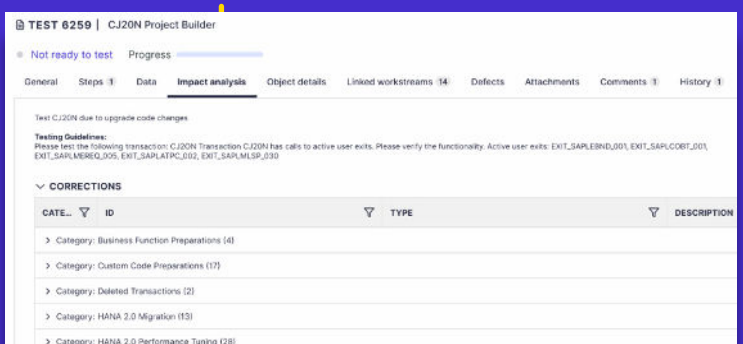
TEST 6259 | CJ20N Project Builder

Not ready to test Progress

General Steps 1 Data Impact analysis Object details Linked workstreams 14 Defects Attachments Comments 1 History 1

Test CJ20N due to upgrade code changes

Testing Guidelines:
Please test the following transaction: CJ20N Transaction CJ20N has calls to active user exits. Please verify the functionality. Active user exits: EXIT_SAPLEBND_001, EXIT_SAPLCOBT_001, EXIT_SAPLMEREQ_005, EXIT_SAPLATPC_002, EXIT_SAPLMLSP_030

CORRECTIONS

| CATE... | ID | TYPE | DESCRIPTION |
|---|---|---|---|
| > Category: Business Function Preparations (4) | | | |
| > Category: Custom Code Preparations (17) | | | |
| > Category: Deleted Transactions (2) | | | |
| > Category: HANA 2.0 Migration (13) | | | |
| > Category: HANA 2.0 Performance Tuning (28) | | | |